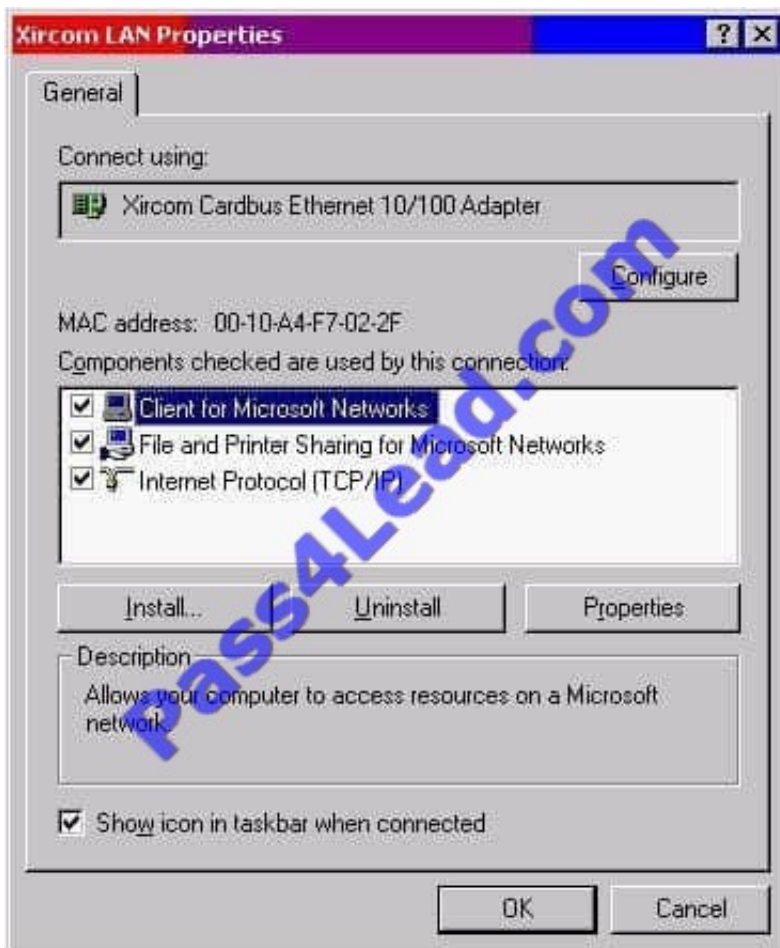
Xircom LAN Properties

? X

General

Connect using:

Xircom Cardbus Ethernet 10/100 Adapter

Configure

MAC address: 00-10-A4-F7-02-2F

Components checked are used by this connection:

Client for Microsoft Networks

File and Printer Sharing for Microsoft Networks

Internet Protocol (TCP/IP)

Install...

Uninstall

Properties

Description

Allows your computer to access resources on a Microsoft network.

Show icon in taskbar when connected

OK

Cancel

pass4Lead.com